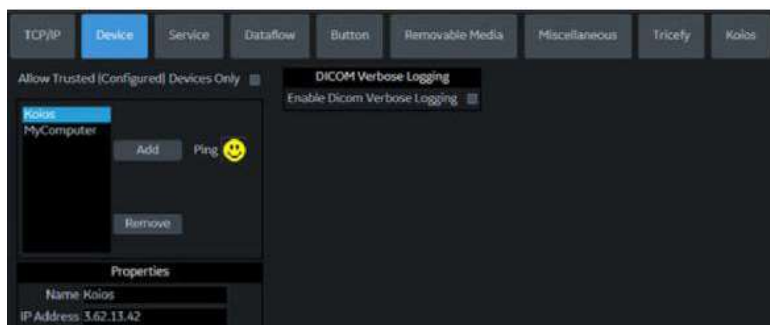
TCP/IP Device Service Dataflow Button Removable Media Miscellaneous Tricefy Koios

Allow Trusted (Configured) Devices Only

Koios
MyComputer

Add

Ping

Remove

Properties

Name Koios

IP Address 3.62.13.42

DICOM Verbose Logging

Enable Dicom Verbose Logging